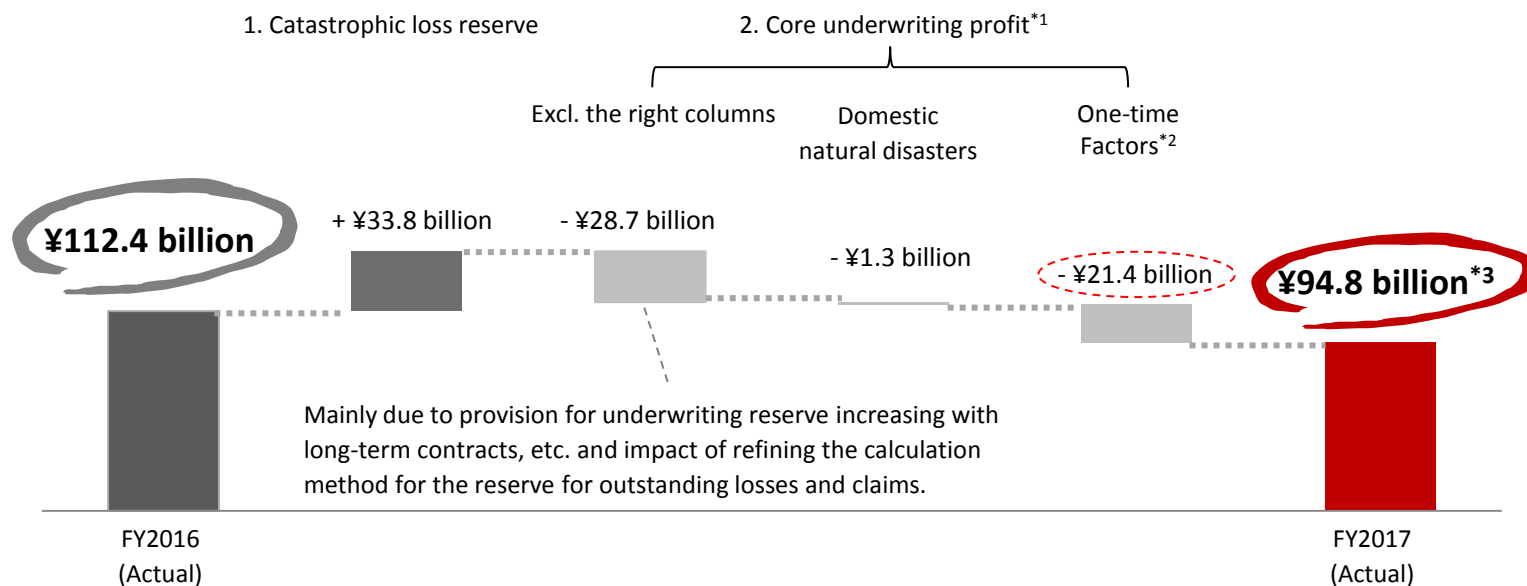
1. Catastrophic loss reserve

2. Core underwriting profit$^{*1}$

Excl. the right columns

Domestic natural disasters

One-time Factors$^{*2}$

¥112.4 billion

+ ¥33.8 billion

- ¥28.7 billion

- ¥1.3 billion

- ¥21.4 billion

¥94.8 billion$^{*3}$

Mainly due to provision for underwriting reserve increasing with long-term contracts, etc. and impact of refining the calculation method for the reserve for outstanding losses and claims.

FY2016 (Actual)

FY2017 (Actual)